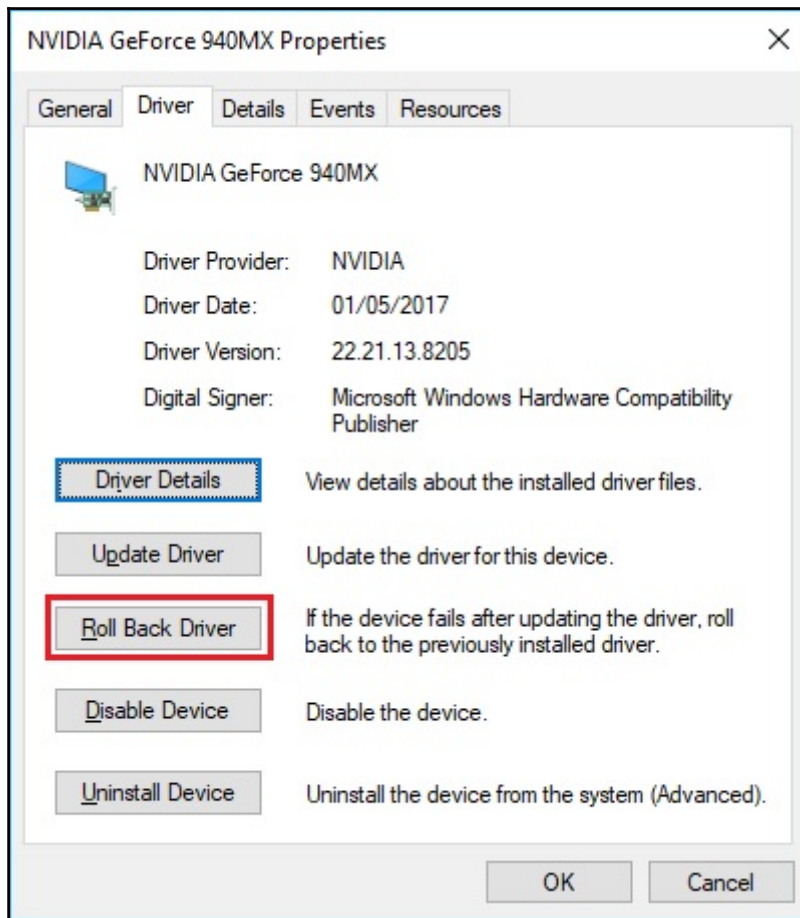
NVIDIA GeForce 940MX Properties ×

General Driver Details Events Resources

NVIDIA GeForce 940MX

Driver Provider: NVIDIA

Driver Date: 01/05/2017

Driver Version: 22.21.13.8205

Digital Signer: Microsoft Windows Hardware Compatibility Publisher

Driver Details View details about the installed driver files.

Update Driver Update the driver for this device.

Roll Back Driver If the device fails after updating the driver, roll back to the previously installed driver.

Disable Device Disable the device.

Uninstall Device Uninstall the device from the system (Advanced).

OK Cancel